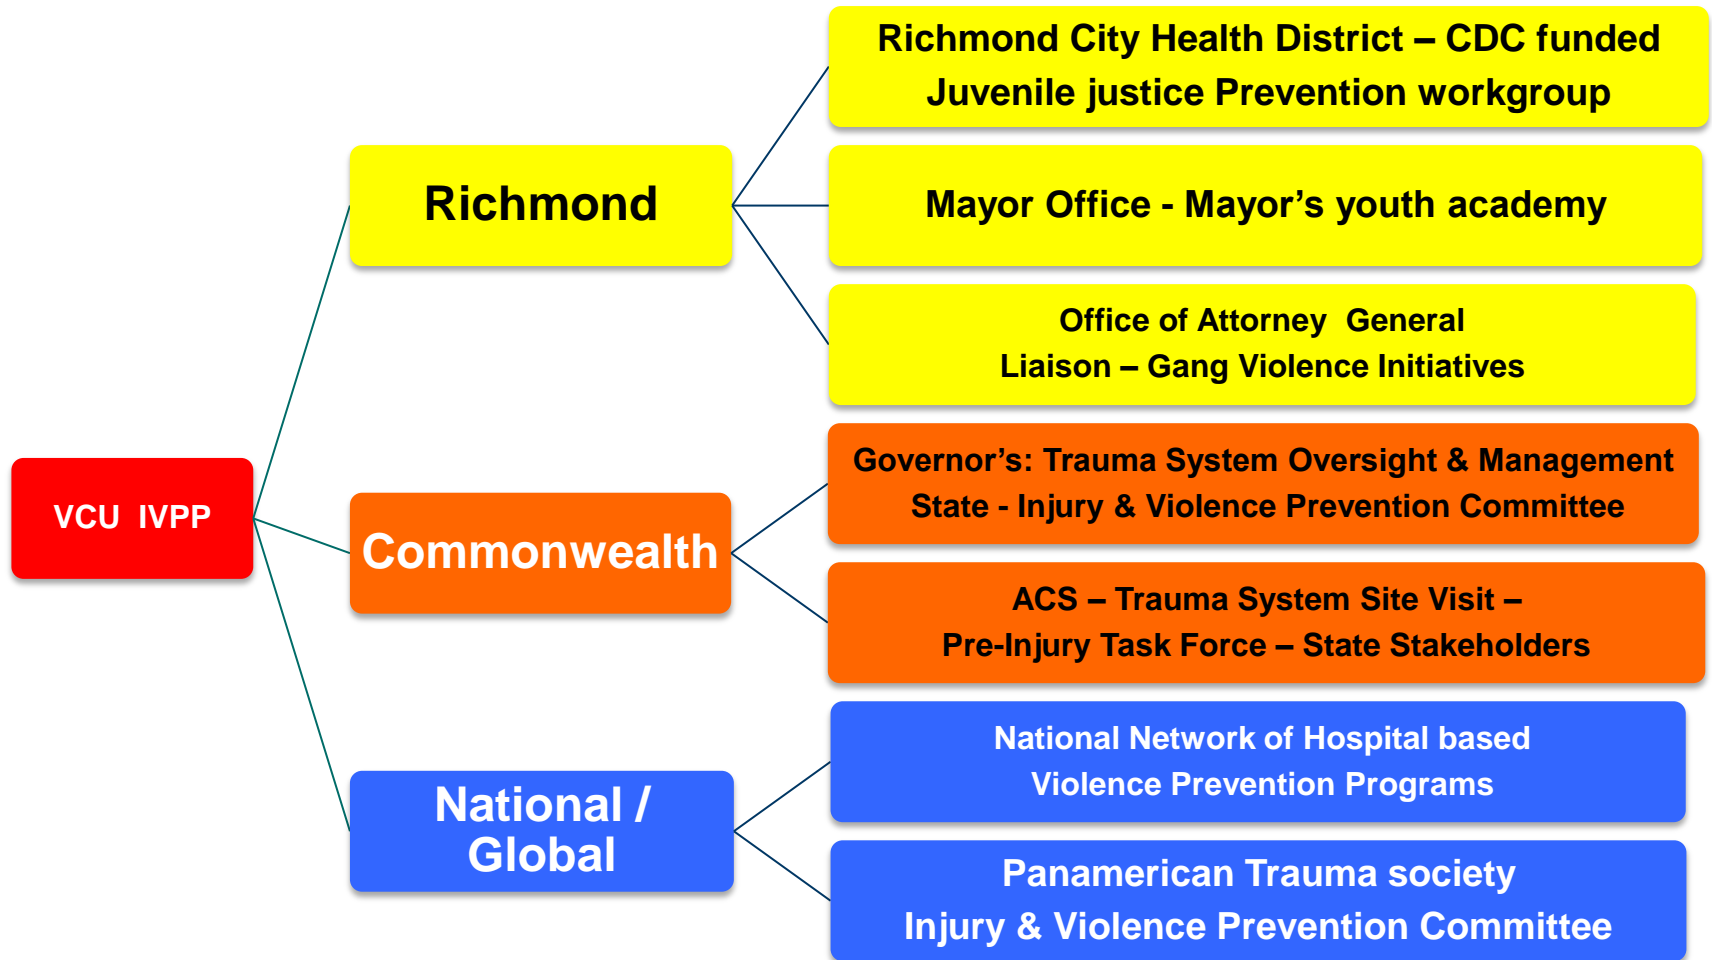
VCU IVPP

Richmond

Richmond City Health District – CDC funded
Juvenile justice Prevention workgroup

Mayor Office - Mayor’s youth academy

Office of Attorney General
Liaison – Gang Violence Initiatives

Commonwealth

Governor’s: Trauma System Oversight & Management
State - Injury & Violence Prevention Committee

ACS – Trauma System Site Visit –
Pre-Injury Task Force – State Stakeholders

National / Global

National Network of Hospital based
Violence Prevention Programs

Panamerican Trauma society
Injury & Violence Prevention Committee